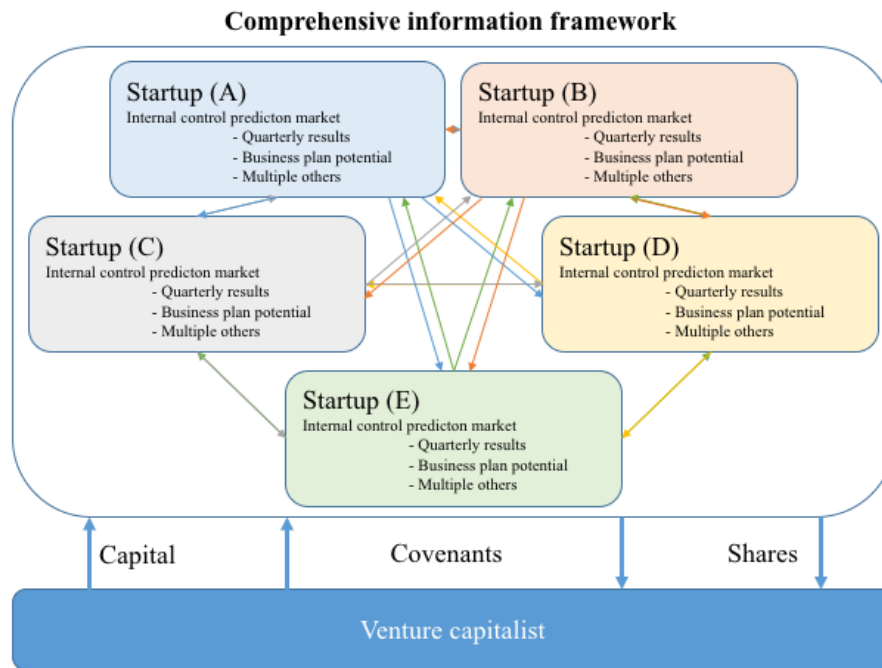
Comprehensive information framework

Startup (A)
Internal control predicton market
- Quarterly results
- Business plan potential
- Multiple others

Startup (B)
Internal control predicton market
- Quarterly results
- Business plan potential
- Multiple others

Startup (C)
Internal control predicton market
- Quarterly results
- Business plan potential
- Multiple others

Startup (D)
Internal control predicton market
- Quarterly results
- Business plan potential
- Multiple others

Startup (E)
Internal control predicton market
- Quarterly results
- Business plan potential
- Multiple others

Capital

Covenants

Shares

Venture capitalist